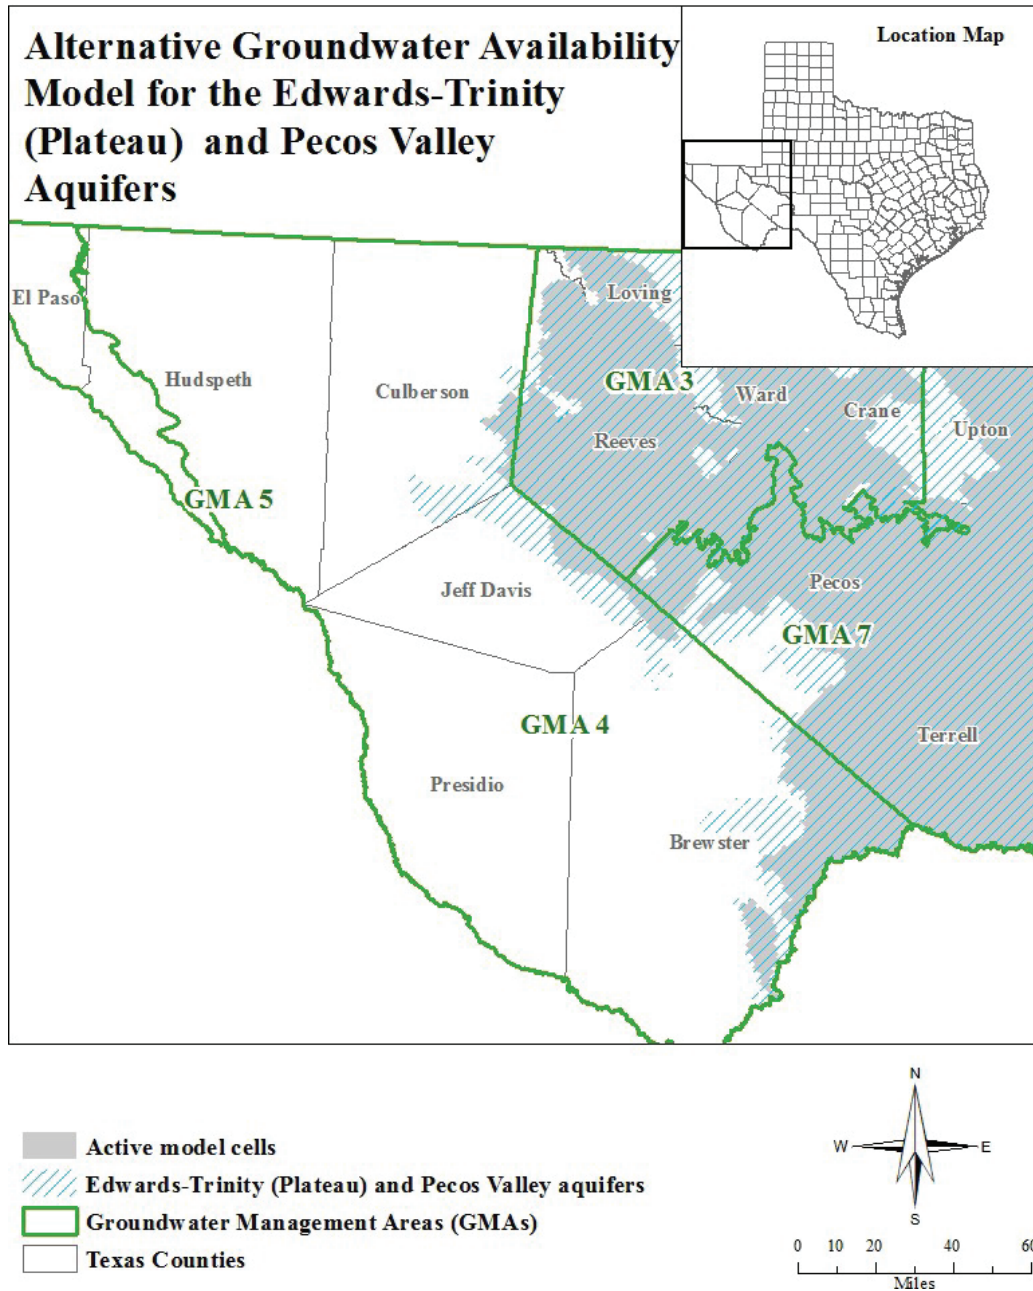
Alternative Groundwater Availability Model for the Edwards-Trinity (Plateau) and Pecos Valley Aquifers

Location Map

El Paso
Loving
Hudspeth
Culberson
GMA 3
Ward
Crane
Upton
Reeves
GMA 5
Jeff Davis
Pecos
GMA 7
GMA 4
Terrell
Presidio
Brewster

Active model cells
Edwards-Trinity (Plateau) and Pecos Valley aquifers
Groundwater Management Areas (GMAs)
Texas Counties

N
W
E
S

0 10 20 40 60
Miles